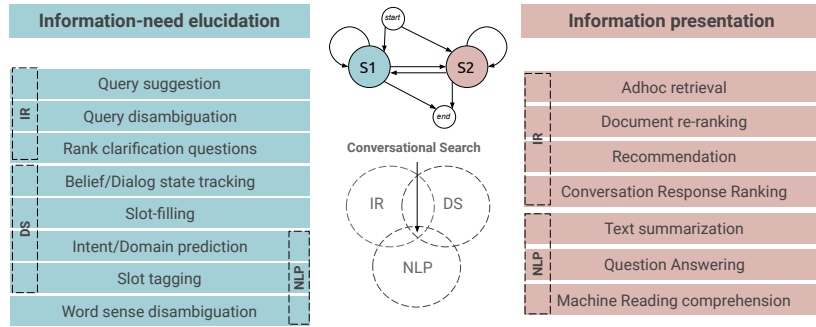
Information-need elucidation

IR
Query suggestion
Query disambiguation
Rank clarification questions

DS
Belief/Dialog state tracking
Slot-filling
Intent/Domain prediction
Slot tagging

NLP
Word sense disambiguation

start
S1
S2
end

Conversational Search

IR
DS
NLP

Information presentation

IR
Adhoc retrieval
Document re-ranking
Recommendation
Conversation Response Ranking

NLP
Text summarization
Question Answering
Machine Reading comprehension